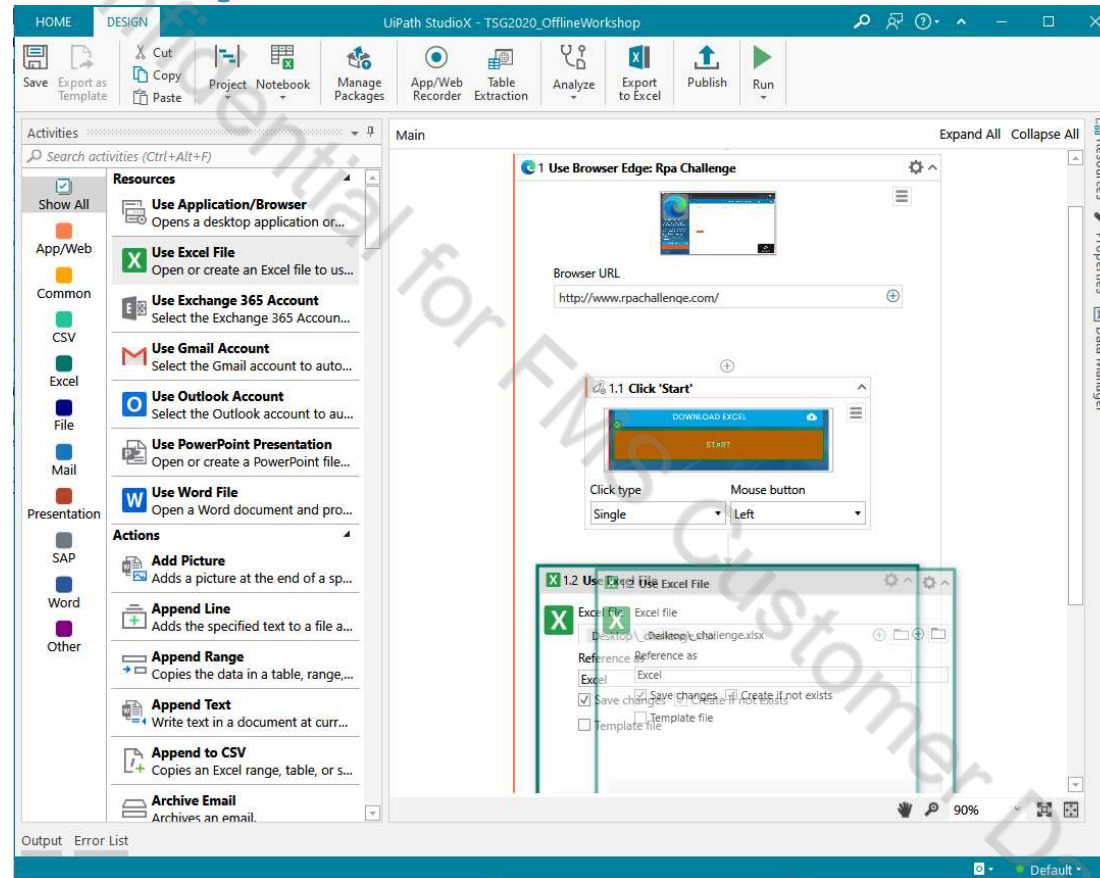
HOME DESIGN UiPath StudioX - TSG2020_OfflineWorkshop

Save Export as Template Cut Copy Paste Project Notebook Manage Packages App/Web Recorder Table Extraction Analyze Export to Excel Publish Run

Activities

Search activities (Ctrl+Alt+F)

Show All
App/Web
Common
CSV
Excel
File
Mail
Presentation
SAP
Word
Other

Resources

Use Application/Browser
Opens a desktop application or...

Use Excel File
Open or create an Excel file to us...

Use Exchange 365 Account
Select the Exchange 365 Accoun...

Use Gmail Account
Select the Gmail account to auto...

Use Outlook Account
Select the Outlook account to au...

Use PowerPoint Presentation
Open or create a PowerPoint file...

Use Word File
Open a Word document and pro...

Actions

Add Picture
Adds a picture at the end of a sp...

Append Line
Adds the specified text to a file a...

Append Range
Copies the data in a table, range,...

Append Text
Write text in a document at curr...

Append to CSV
Copies an Excel range, table, or s...

Archive Email
Archives an email.

Main

Expand All Collapse All

1 Use Browser Edge: Rpa Challenge

Browser URL
http://www.rpachallenge.com/

1.1 Click 'Start'

DOWNLOAD EXCEL
START

Click type
Single
Mouse button
Left

1.2 Use Excel File

Use Excel File

Excel file
Desktop\challenge.xlsx

Reference as
Excel

Save changes
Create if not exists
Template file

90%

Output Error List

Default

Resources Properties Data Manager

Confidential for FMS Customer